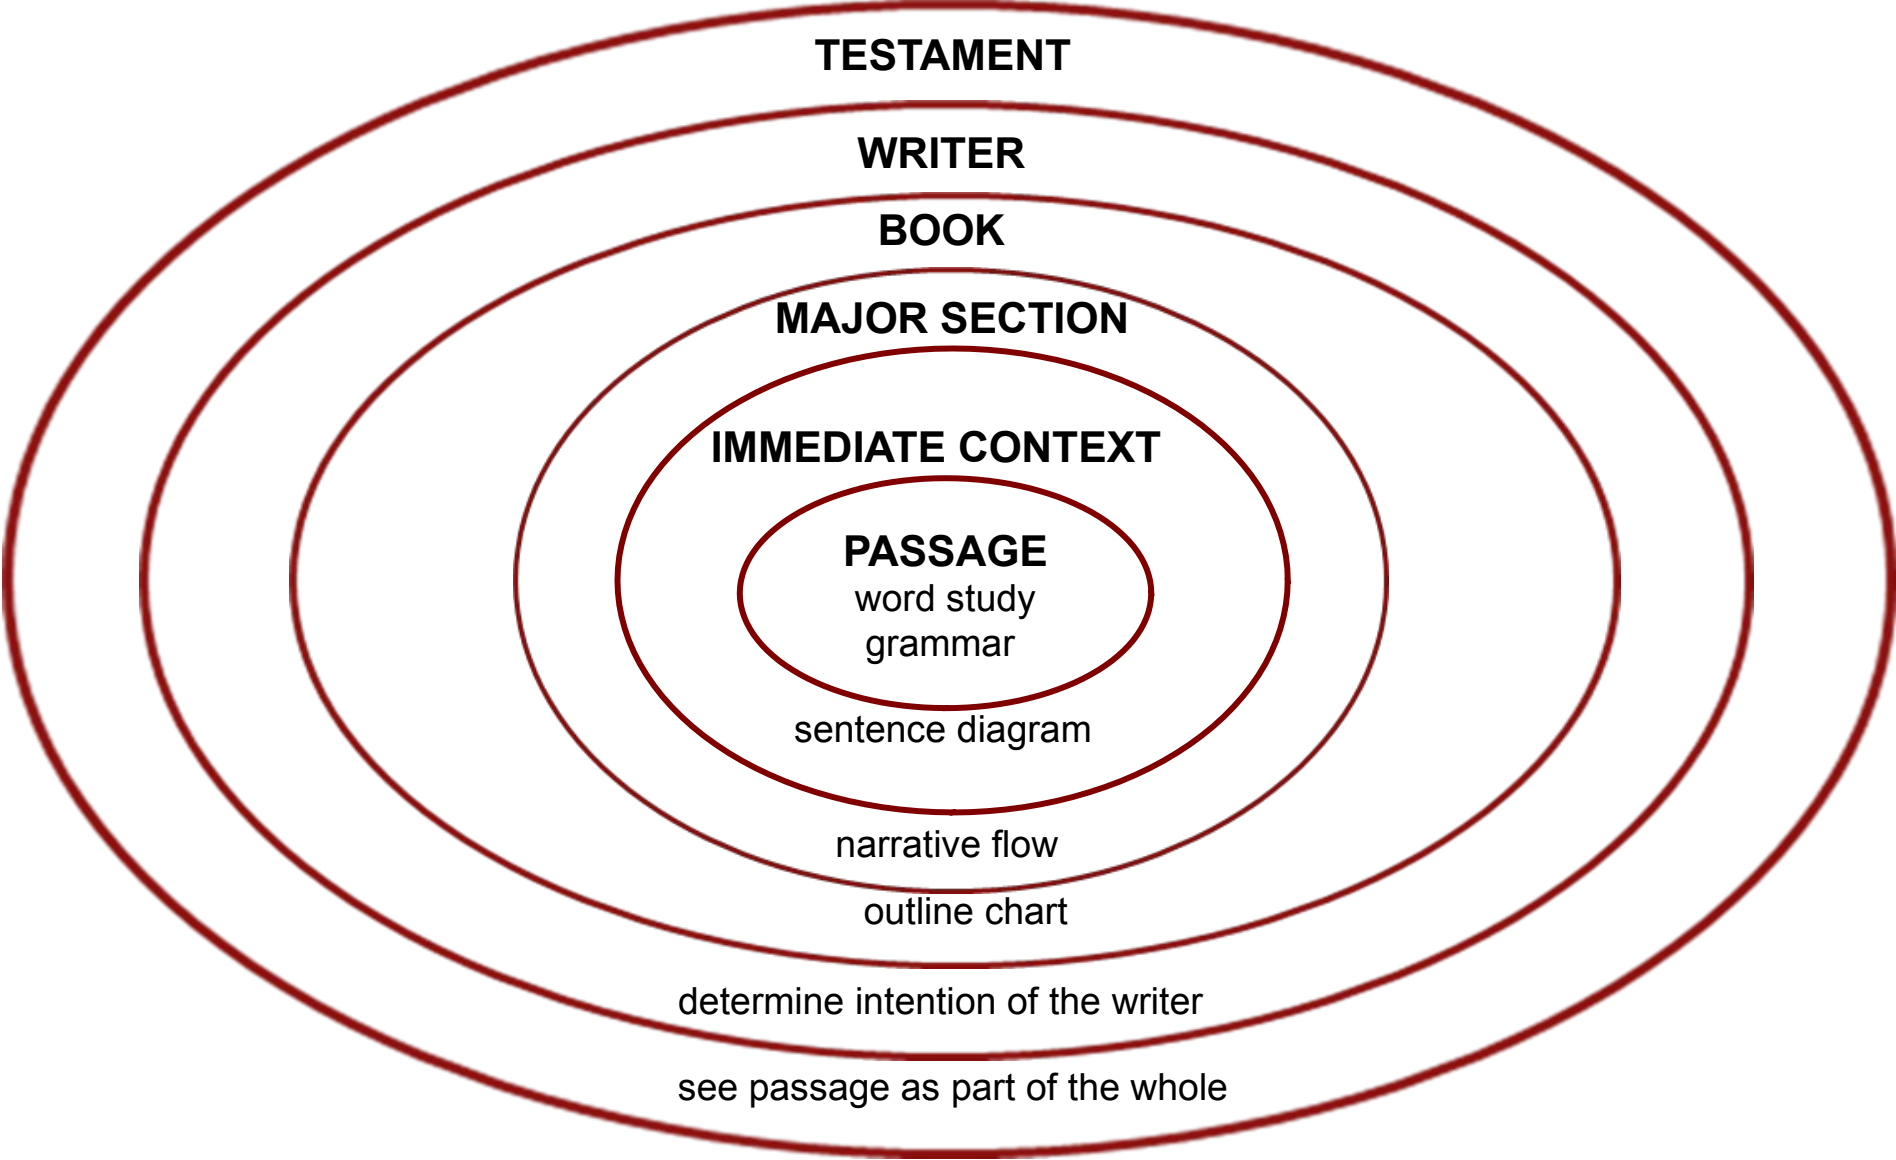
TESTAMENT

WRITER

BOOK

MAJOR SECTION

IMMEDIATE CONTEXT

PASSAGE
word study
grammar

sentence diagram

narrative flow

outline chart

determine intention of the writer

see passage as part of the whole